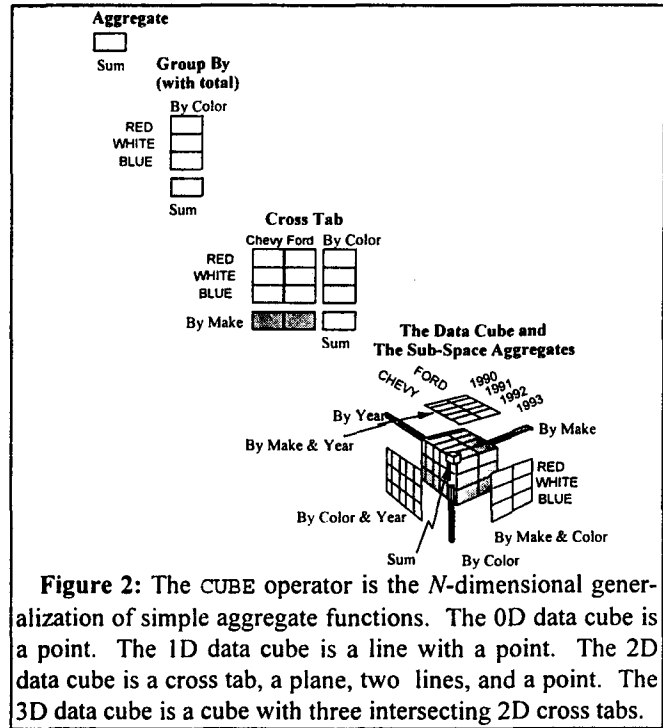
Aggregate

Sum

Group By (with total)

By Color

RED
WHITE
BLUE

Sum

Cross Tab

Chevy Ford By Color

RED
WHITE
BLUE

By Make

Sum

The Data Cube and The Sub-Space Aggregates

CHEVY FORD

1990 1991 1992 1993

By Year

By Make & Year

By Make

RED
WHITE
BLUE

By Color & Year

By Make & Color

Sum

By Color

**Figure 2:** The CUBE operator is the $N$-dimensional generalization of simple aggregate functions. The 0D data cube is a point. The 1D data cube is a line with a point. The 2D data cube is a cross tab, a plane, two lines, and a point. The 3D data cube is a cube with three intersecting 2D cross tabs.